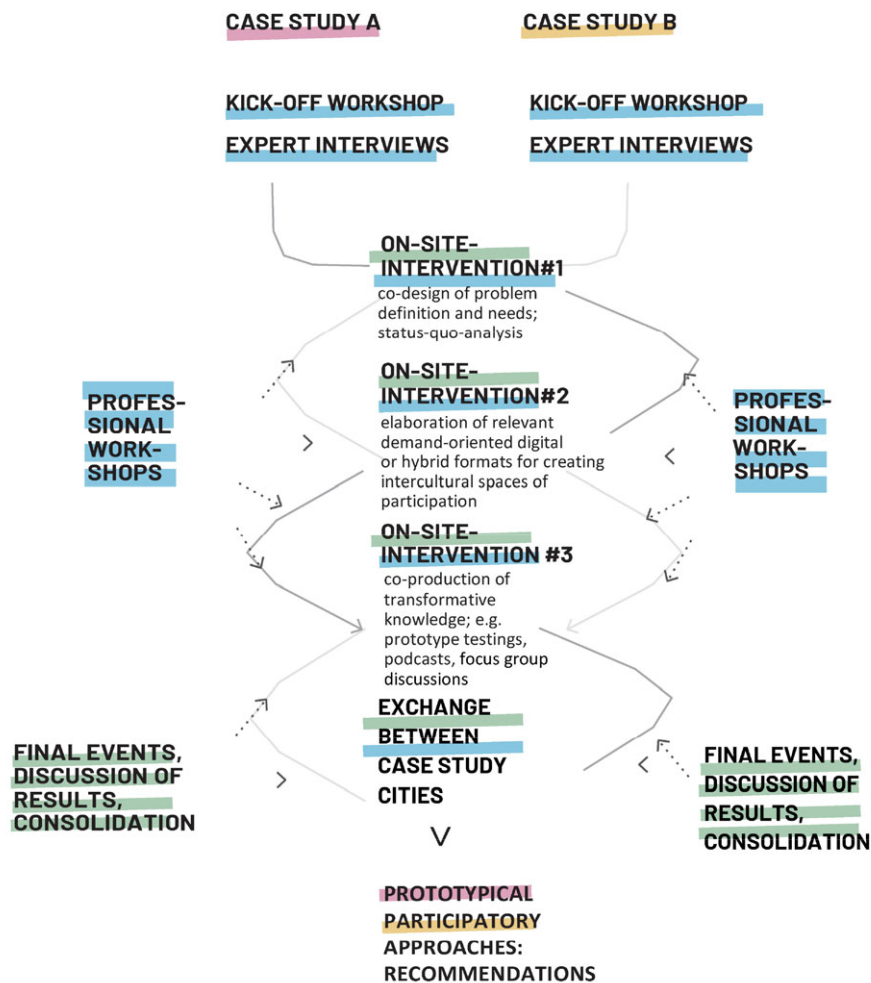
CASE STUDY A

CASE STUDY B

KICK-OFF WORKSHOP
EXPERT INTERVIEWS

KICK-OFF WORKSHOP
EXPERT INTERVIEWS

ON-SITE-INTERVENTION#1
co-design of problem definition and needs; status-quo-analysis

PROFES-SIONAL WORK-SHOPS

ON-SITE-INTERVENTION#2
elaboration of relevant demand-oriented digital or hybrid formats for creating intercultural spaces of participation

PROFES-SIONAL WORK-SHOPS

ON-SITE-INTERVENTION #3
co-production of transformative knowledge; e.g. prototype testings, podcasts, focus group discussions

FINAL EVENTS, DISCUSSION OF RESULTS, CONSOLIDATION

EXCHANGE BETWEEN CASE STUDY CITIES

FINAL EVENTS, DISCUSSION OF RESULTS, CONSOLIDATION

PROTOTYPICAL PARTICIPATORY APPROACHES: RECOMMENDATIONS